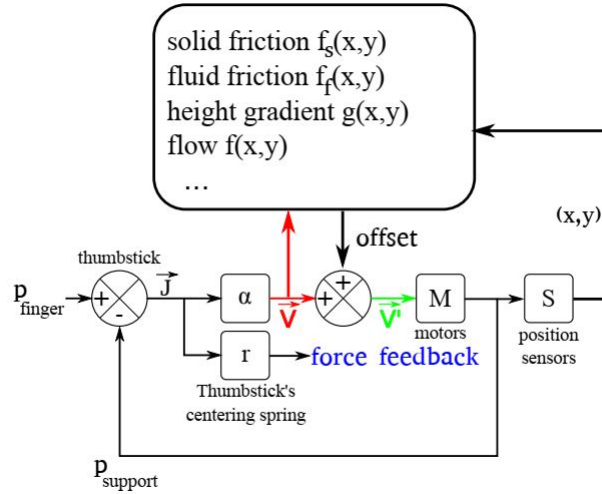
solid friction $f_s(x,y)$
fluid friction $f_f(x,y)$
height gradient $g(x,y)$
flow $f(x,y)$
...

(x,y)

offset

thumbstick

$p_{finger}$

+

-

$\vec{J}$

α

$\vec{V}$

+

+

$\vec{V'}$

M

motors

S

position sensors

r

force feedback

Thumbstick's centering spring

$p_{support}$